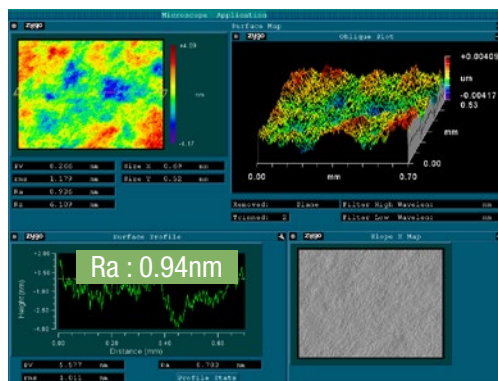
Microscope Application

zygo

Surface Map

+4.09

nm

-4.17

PV 8.266 nm
rms 1.179 nm
Ra 0.936 nm
Rz 6.109 nm

Size X 0.69 mm
Size Y 0.52 mm

zygo

Oblique Plot

+0.00409
um
-0.00417

0.53

mm

0.00

0.00 mm 0.70

Removed: Plane
Trimmed: 2

Filter High Wavelen nm
Filter Low Wavelen nm

zygo

Surface Profile

-1.60
-1.60
-2.40
-3.20
-4.00

Height (nm)

Ra : 0.94nm

0.00 0.20 0.40 0.60

Distance (mm)

PV 5.577 nm
rms 1.011 nm

Ra 0.783 nm

Profile Stats

zygo

Slope X Map